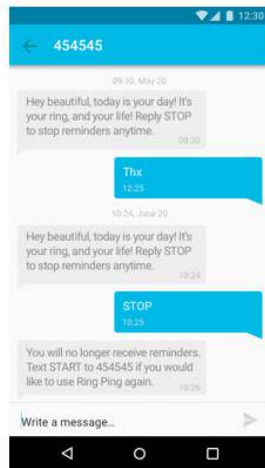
12:30

454545

09:30, May 20

Hey beautiful, today is your day! It's your ring, and your life! Reply STOP to stop reminders anytime.
09:30

Thx
12:25

10:24, June 20

Hey beautiful, today is your day! It's your ring, and your life! Reply STOP to stop reminders anytime.
10:24

STOP
10:25

You will no longer receive reminders. Text START to 454545 if you would like to use Ring Ping again.
10:26

Write a message...